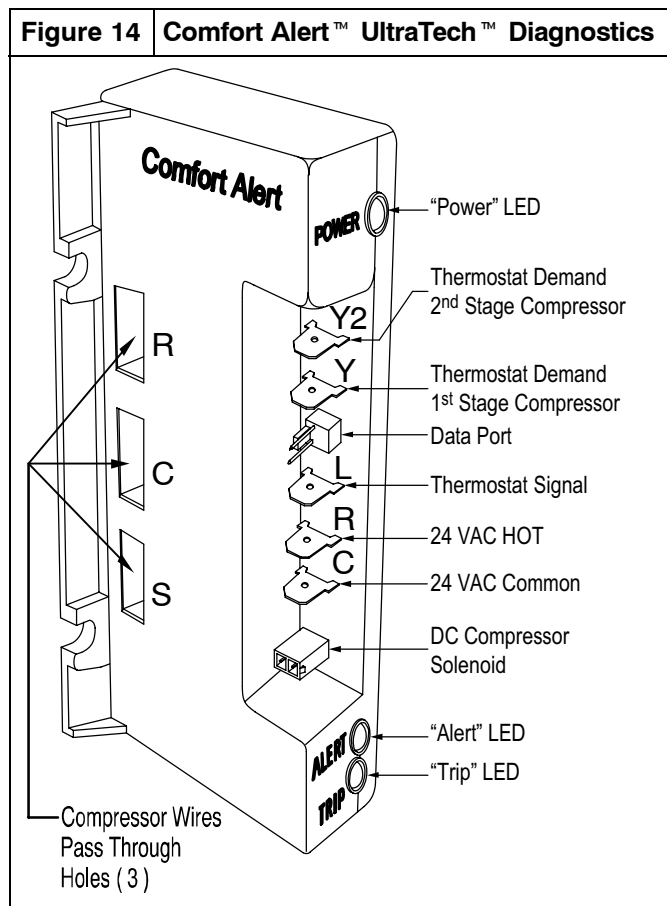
| Figure 14 | Comfort Alert™ UltraTech™ Diagnostics |
|---|---|

Comfort Alert

POWER

"Power" LED

Y2

Thermostat Demand 2nd Stage Compressor

R

Y

Thermostat Demand 1st Stage Compressor

Data Port

C

L

Thermostat Signal

R

24 VAC HOT

S

C

24 VAC Common

DC Compressor Solenoid

ALERT

"Alert" LED

TRIP

"Trip" LED

Compressor Wires Pass Through Holes ( 3 )